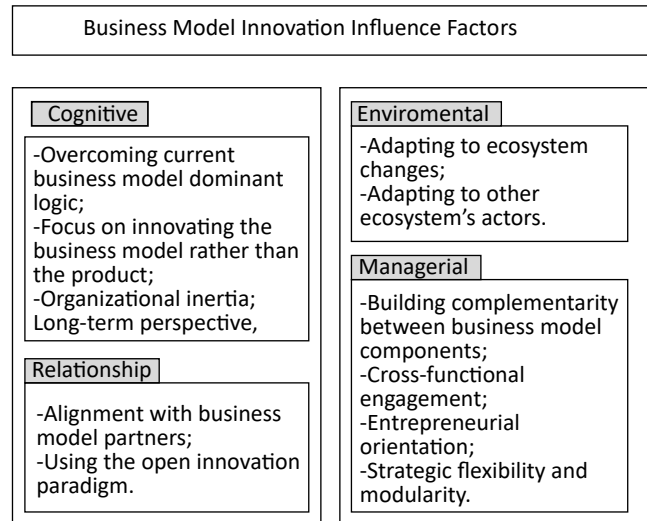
Business Model Innovation Influence Factors

Cognitive

-Overcoming current business model dominant logic;
-Focus on innovating the business model rather than the product;
-Organizational inertia;
Long-term perspective,

Relationship

-Alignment with business model partners;
-Using the open innovation paradigm.

Enviromental

-Adapting to ecosystem changes;
-Adapting to other ecosystem's actors.

Managerial

-Building complementarity between business model components;
-Cross-functional engagement;
-Entrepreneurial orientation;
-Strategic flexibility and modularity.